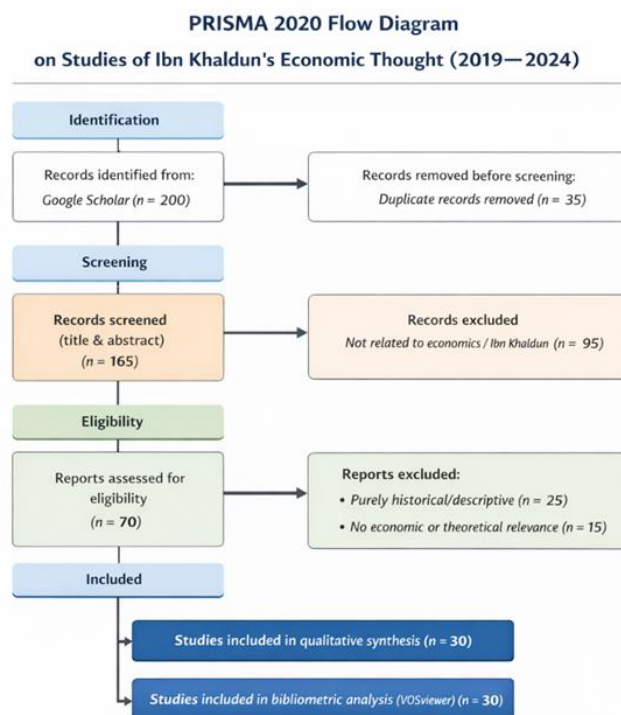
PRISMA 2020 Flow Diagram
on Studies of Ibn Khaldun's Economic Thought (2019—2024)

Identification

Records identified from:
Google Scholar ($n$ = 200)

Records removed before screening:
Duplicate records removed ($n$ = 35)

Screening

Records screened
(title & abstract)
($n$ = 165)

Records excluded
Not related to economics / Ibn Khaldun ($n$ = 95)

Eligibility

Reports assessed for eligibility
($n$ = 70)

Reports excluded:
• Purely historical/descriptive ($n$ = 25)
• No economic or theoretical relevance ($n$ = 15)

Included

Studies included in qualitative synthesis ($n$ = 30)

Studies included in bibliometric analysis (VOSviewer) ($n$ = 30)